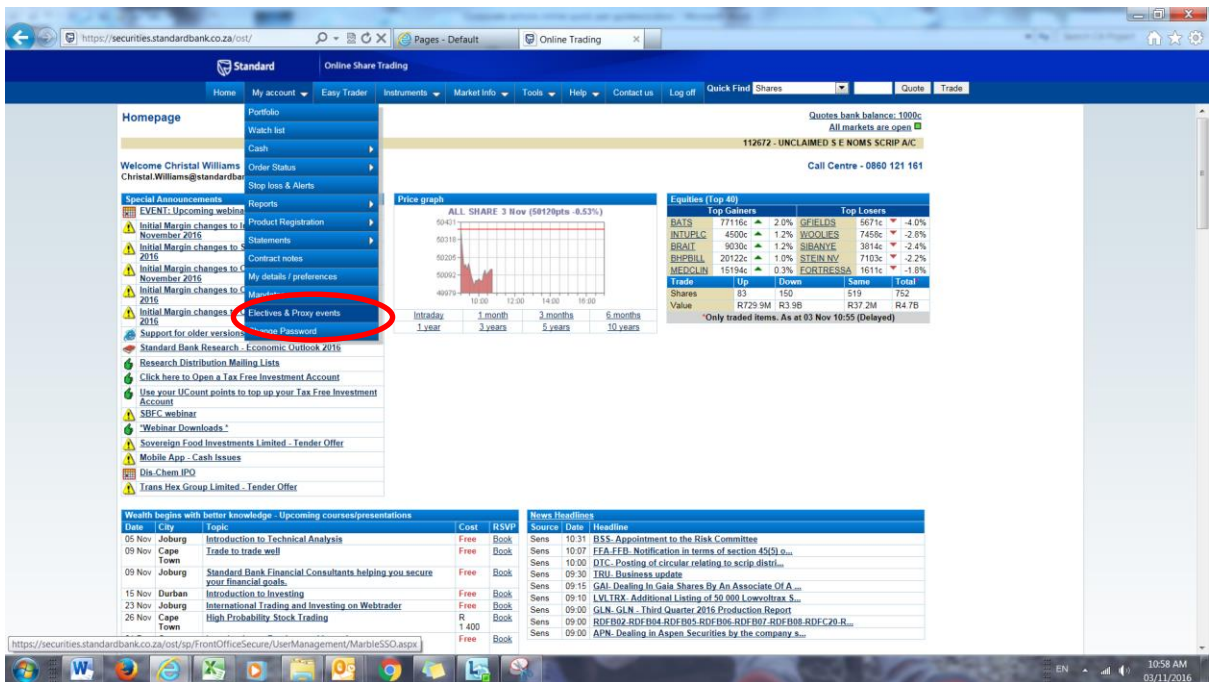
https://securities.standardbank.co.za/ost/

Pages - Default

Online Trading

Standard

Online Share Trading

Home | My account | Easy Trader | Instruments | Market Info | Tools | Help | Contact us | Log off | Quick Find Shares | Quote | Trade

Homepage

Portfolio
Watch list
Cash
Order Status
Stop loss & Alerts
Reports
Product Registration
Statements
Contract notes
My details / preferences
Manda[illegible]
Electives & Proxy events
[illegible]hange Password

Quotes bank balance: 1000c
All markets are open

112672 - UNCLAIMED S E NOMS SCRIP A/C

Welcome Christal Williams
Christal.Williams@standardba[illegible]

Call Centre - 0860 121 161

Special Announcements
EVENT: Upcoming webina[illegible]
Initial Margin changes to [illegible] November 2016
Initial Margin changes to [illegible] 2016
Initial Margin changes to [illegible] November 2016
Initial Margin changes to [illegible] 2016
Initial Margin changes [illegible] 2016
Support for older version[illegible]
Standard Bank Research - Economic Outlook 2016
Research Distribution Mailing Lists
Click here to Open a Tax Free Investment Account
Use your UCount points to top up your Tax Free Investment Account
SBFC webinar
*Webinar Downloads *
Sovereign Food Investments Limited - Tender Offer
Mobile App - Cash Issues
Dis-Chem IPO
Trans Hex Group Limited - Tender Offer

Price graph
ALL SHARE 3 Nov (50120pts -0.53%)
50431
50318
50205
50092
49979
10:00 12:00 14:00 16:00

| Intraday | 1 month | 3 months | 6 months |
|---|---|---|---|
| 1 year | 3 years | 5 years | 10 years |

Equities (Top 40)

| Top Gainers | | | Top Losers | | |
|---|---|---|---|---|---|
| BATS | 77116c | 2.0% | GFIELDS | 5671c | -4.0% |
| INTUPLC | 4500c | 1.2% | WOOLIES | 7458c | -2.8% |
| BRAIT | 9030c | 1.2% | SIBANYE | 3814c | -2.4% |
| BHPBILL | 20122c | 1.0% | STEIN NV | 7103c | -2.2% |
| MEDCLIN | 15194c | 0.3% | FORTRESSA | 1611c | -1.8% |

| Trade | Up | Down | Same | Total |
|---|---|---|---|---|
| Shares | 83 | 150 | 519 | 752 |
| Value | R729.9M | R3.9B | R37.2M | R4.7B |

*Only traded items. As at 03 Nov 10:55 (Delayed)

Wealth begins with better knowledge - Upcoming courses/presentations

| Date | City | Topic | Cost | RSVP |
|---|---|---|---|---|
| 05 Nov | Joburg | Introduction to Technical Analysis | Free | Book |
| 09 Nov | Cape Town | Trade to trade well | Free | Book |
| 09 Nov | Joburg | Standard Bank Financial Consultants helping you secure your financial goals. | Free | Book |
| 15 Nov | Durban | Introduction to Investing | Free | Book |
| 23 Nov | Joburg | International Trading and Investing on Webtrader | Free | Book |
| 26 Nov | Cape Town | High Probability Stock Trading | R 1 400 | Book |
| | | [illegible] | Free | Book |

News Headlines

| Source | Date | Headline |
|---|---|---|
| Sens | 10:31 | BSS- Appointment to the Risk Committee |
| Sens | 10:07 | FFA-FFB- Notification in terms of section 45(5) o... |
| Sens | 10:00 | DTC- Posting of circular relating to scrip distri... |
| Sens | 09:30 | TRU- Business update |
| Sens | 09:15 | GAI- Dealing In Gaia Shares By An Associate Of A ... |
| Sens | 09:10 | LVLTRX- Additional Listing of 50 000 Lowvoltrax S... |
| Sens | 09:00 | GLN- GLN - Third Quarter 2016 Production Report |
| Sens | 09:00 | RDFB02-RDFB04-RDFB05-RDFB06-RDFB07-RDFB08-RDFC20-R... |
| Sens | 09:00 | APN- Dealing in Aspen Securities by the company s... |

https://securities.standardbank.co.za/ost/sp/FrontOfficeSecure/UserManagement/MarbleSSO.aspx

EN 10:58 AM 03/11/2016